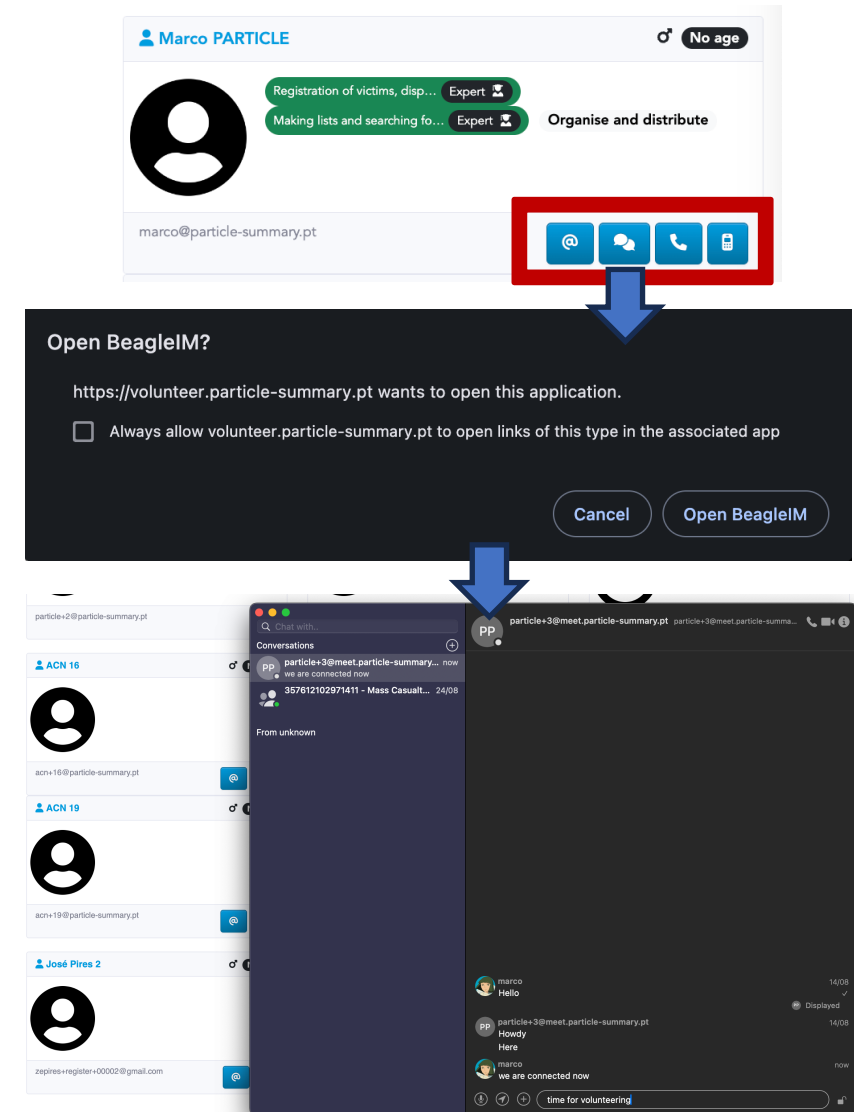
Marco PARTICLE
♂ No age

Registration of victims, disp… Expert
Making lists and searching fo… Expert
Organise and distribute

marco@particle-summary.pt

@

Open BeagleIM?

https://volunteer.particle-summary.pt wants to open this application.

Always allow volunteer.particle-summary.pt to open links of this type in the associated app

Cancel
Open BeagleIM

particle+2@particle-summary.pt

ACN 16
acn+16@particle-summary.pt
@

ACN 19
acn+19@particle-summary.pt
@

José Pires 2
zepires+register+00002@gmail.com
@

Chat with..
Conversations
PP particle+3@meet.particle-summary... now
we are connected now
357612102971411 - Mass Casualt... 24/08
From unknown

PP particle+3@meet.particle-summary.pt particle+3@meet.particle-summa...

marco 14/08
Hello
PP Displayed
PP particle+3@meet.particle-summary.pt 14/08
Howdy
Here
marco now
we are connected now

time for volunteering